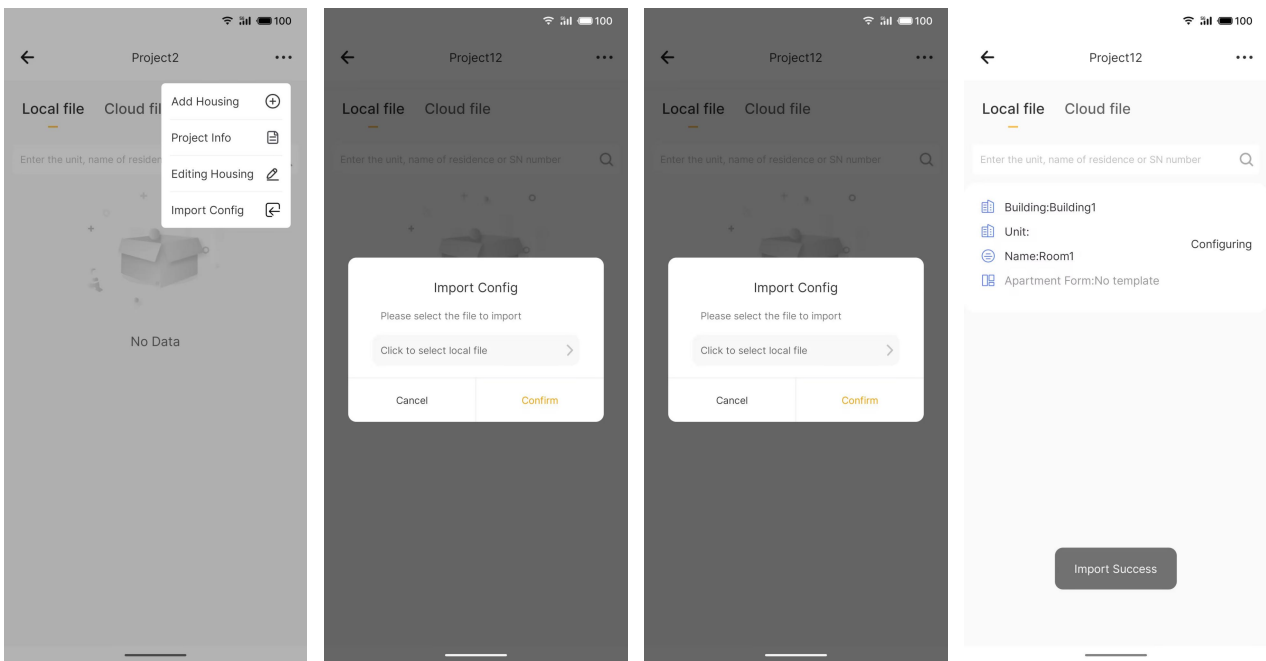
100

Project2

Local file Cloud fil

Add Housing

Project Info

Editing Housing

Import Config

Enter the unit, name of resider

No Data

100

Project12

Local file Cloud file

Enter the unit, name of residence or SN number

Import Config

Please select the file to import

Click to select local file

Cancel

Confirm

100

Project12

Local file Cloud file

Enter the unit, name of residence or SN number

Import Config

Please select the file to import

Click to select local file

Cancel

Confirm

100

Project12

Local file Cloud file

Enter the unit, name of residence or SN number

Building:Building1

Unit:

Name:Room1

Apartment Form:No template

Configuring

Import Success